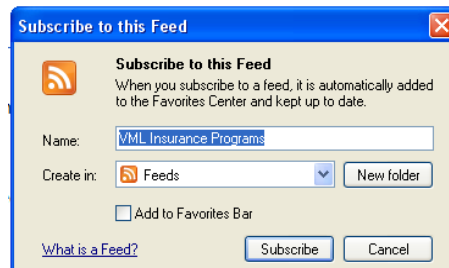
Subscribe to this Feed

Subscribe to this Feed

When you subscribe to a feed, it is automatically added to the Favorites Center and kept up to date.

Name: VML Insurance Programs

Create in: Feeds

New folder

Add to Favorites Bar

What is a Feed?

Subscribe

Cancel